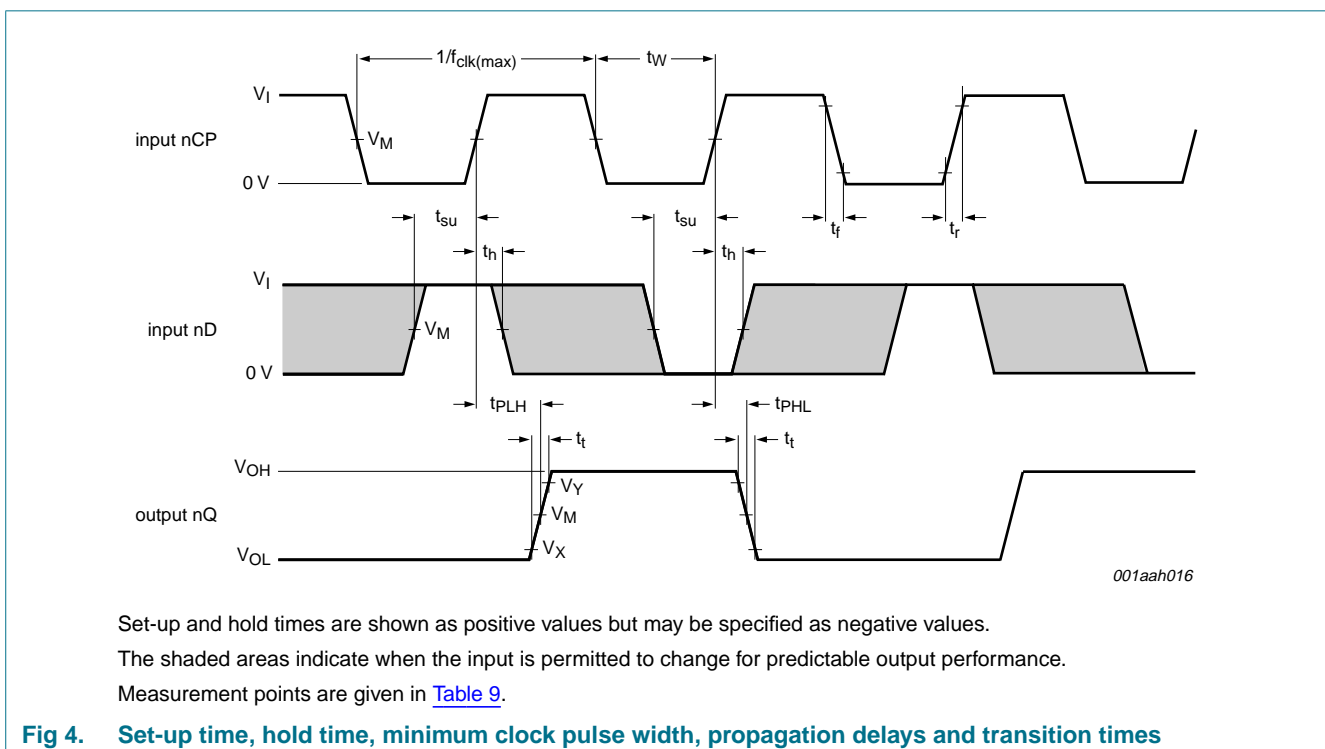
$1/f_{clk(max)}$

$t_W$

$V_I$

input nCP

$V_M$

0 V

$t_{su}$

$t_{su}$

$t_f$

$t_r$

$t_h$

$t_h$

$V_I$

input nD

$V_M$

0 V

$t_{PLH}$

$t_{PHL}$

$t_t$

$t_t$

$V_{OH}$

$V_Y$

output nQ

$V_M$

$V_X$

$V_{OL}$

001aah016

Set-up and hold times are shown as positive values but may be specified as negative values.

The shaded areas indicate when the input is permitted to change for predictable output performance.

Measurement points are given in Table 9.

Fig 4. Set-up time, hold time, minimum clock pulse width, propagation delays and transition times